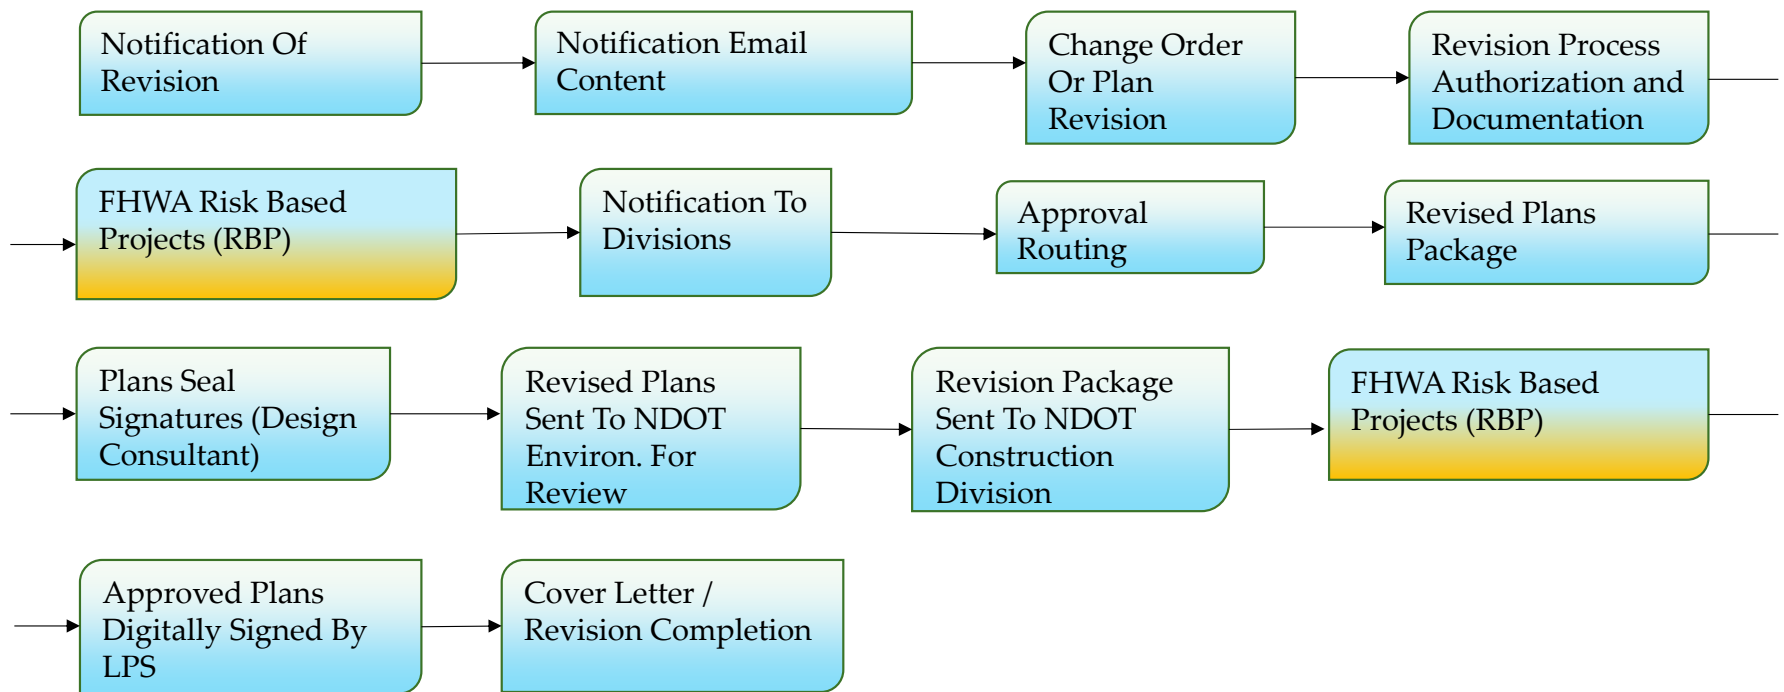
Notification Of Revision

Notification Email Content

Change Order Or Plan Revision

Revision Process Authorization and Documentation

FHWA Risk Based Projects (RBP)

Notification To Divisions

Approval Routing

Revised Plans Package

Plans Seal Signatures (Design Consultant)

Revised Plans Sent To NDOT Environ. For Review

Revision Package Sent To NDOT Construction Division

FHWA Risk Based Projects (RBP)

Approved Plans Digitally Signed By LPS

Cover Letter / Revision Completion